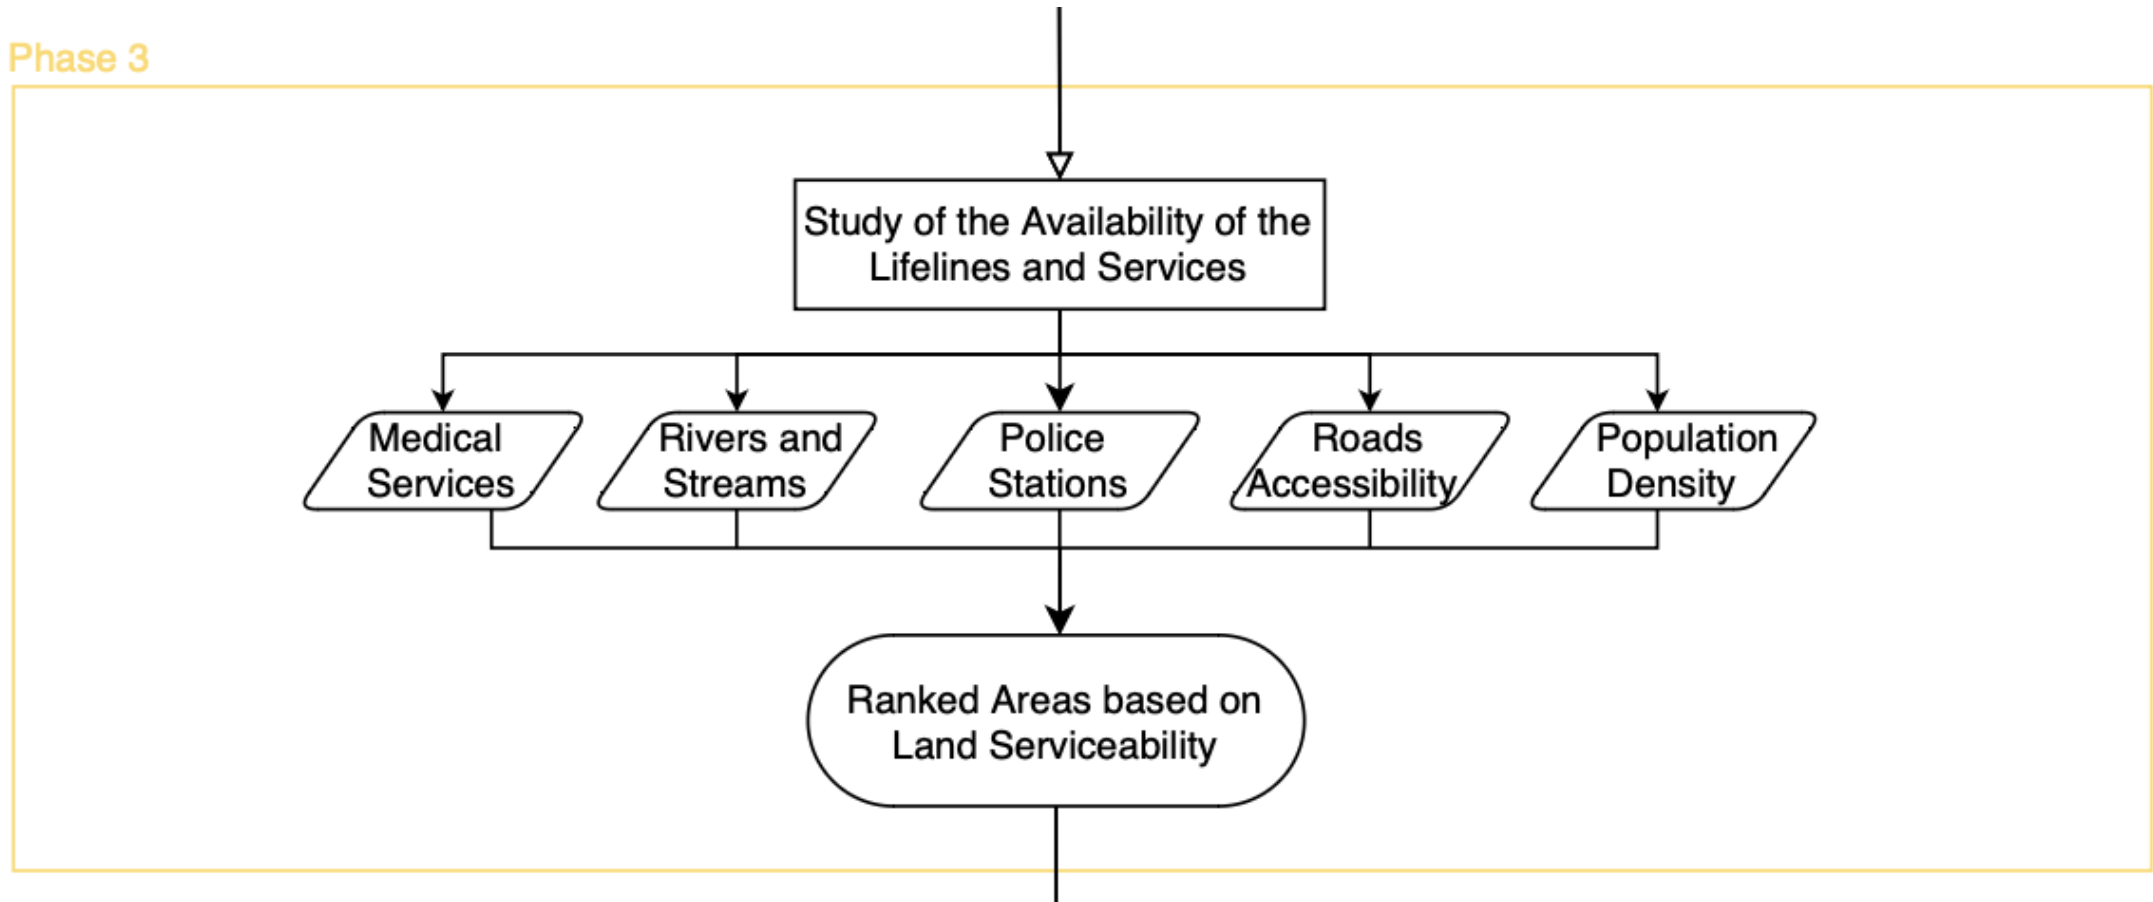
Phase 3

Study of the Availability of the Lifelines and Services

Medical Services

Rivers and Streams

Police Stations

Roads Accessibility

Population Density

Ranked Areas based on Land Serviceability